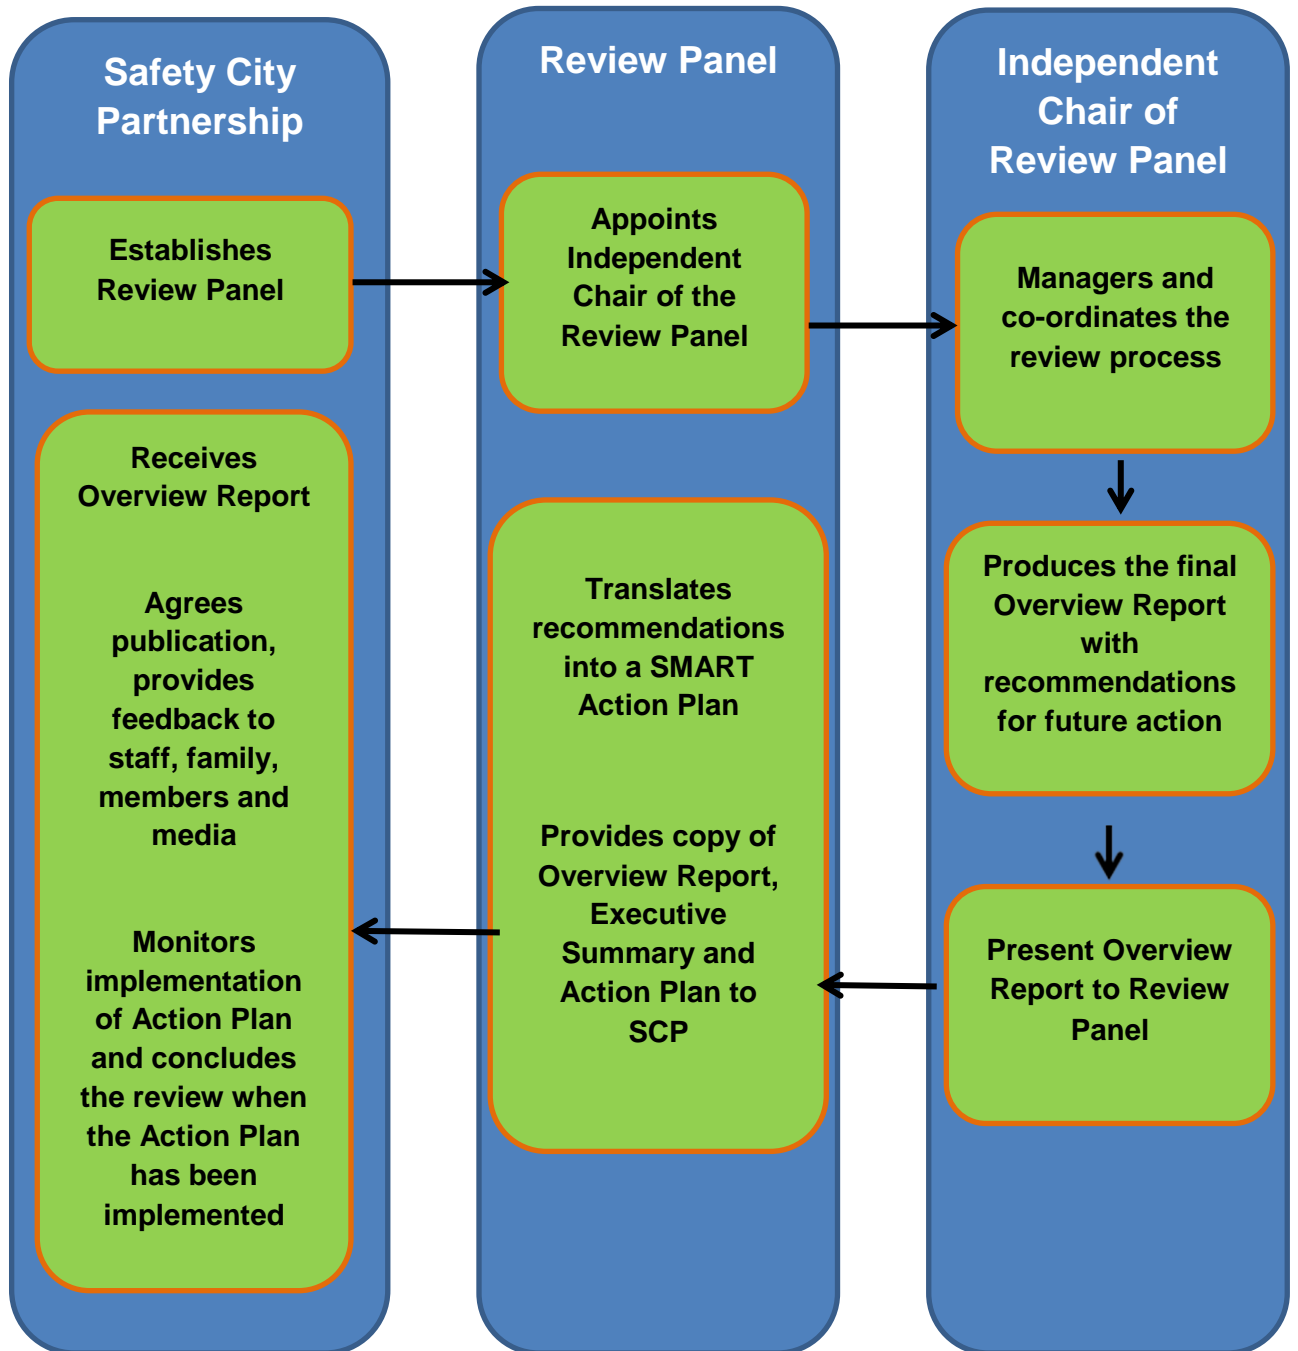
Safety City Partnership

Establishes Review Panel

Receives Overview Report

Agrees publication, provides feedback to staff, family, members and media

Monitors implementation of Action Plan and concludes the review when the Action Plan has been implemented

Review Panel

Appoints Independent Chair of the Review Panel

Translates recommendations into a SMART Action Plan

Provides copy of Overview Report, Executive Summary and Action Plan to SCP

Independent Chair of Review Panel

Managers and co-ordinates the review process

Produces the final Overview Report with recommendations for future action

Present Overview Report to Review Panel